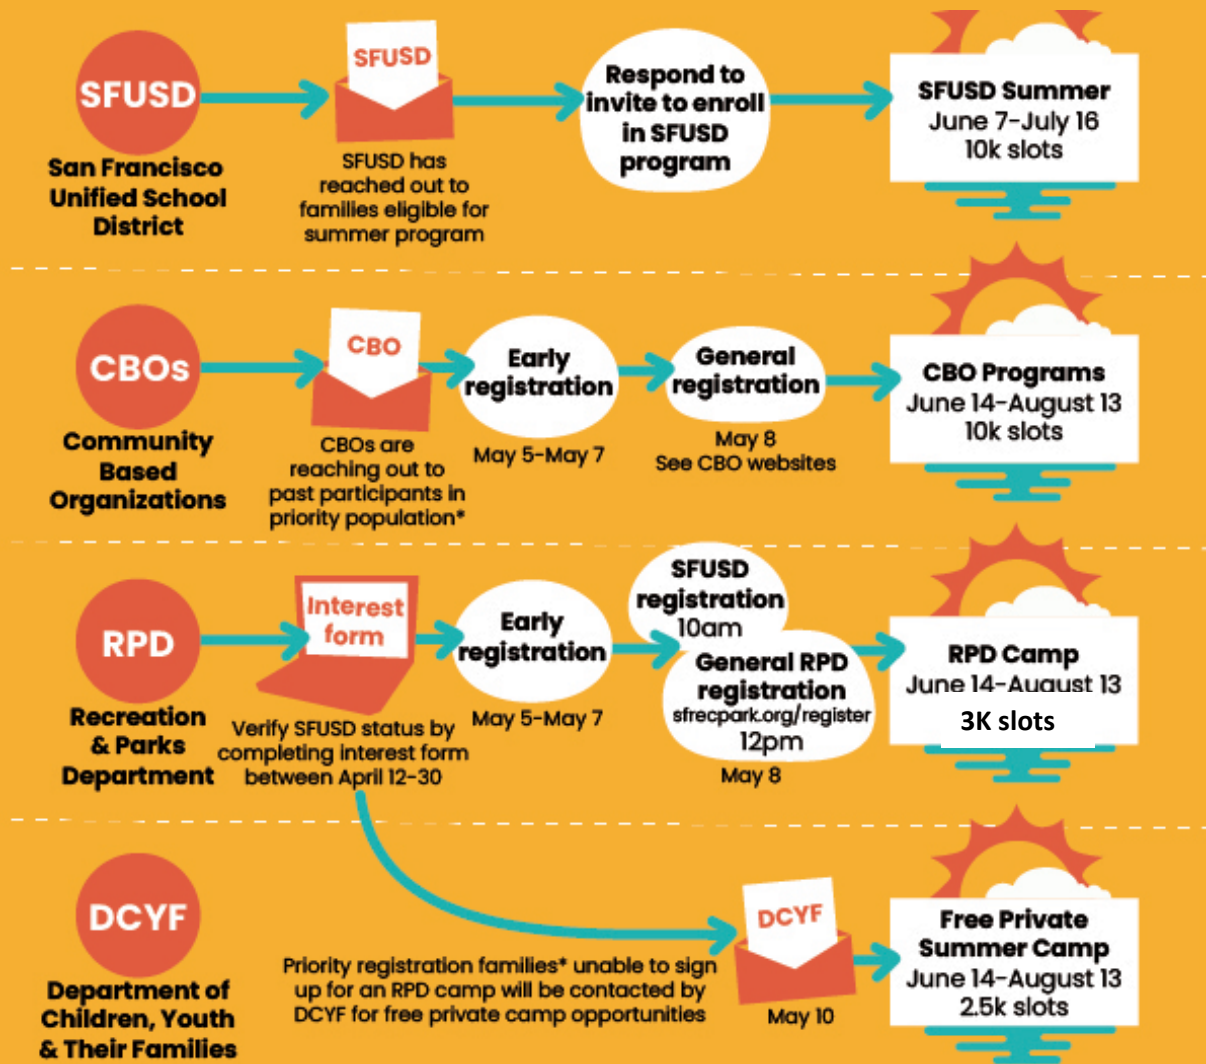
SFUSD
San Francisco Unified School District

SFUSD
SFUSD has reached out to families eligible for summer program

Respond to invite to enroll in SFUSD program

SFUSD Summer
June 7-July 16
10k slots

CBOs
Community Based Organizations

CBO
CBOs are reaching out to past participants in priority population*

Early registration
May 5-May 7

General registration
May 8
See CBO websites

CBO Programs
June 14-August 13
10k slots

RPD
Recreation & Parks Department

Interest form
Verify SFUSD status by completing interest form between April 12-30

Early registration
May 5-May 7

SFUSD registration
10am

General RPD registration
sfrecpark.org/register
12pm
May 8

RPD Camp
June 14-August 13
3K slots

DCYF
Department of Children, Youth & Their Families

Priority registration families* unable to sign up for an RPD camp will be contacted by DCYF for free private camp opportunities

DCYF
May 10

Free Private Summer Camp
June 14-August 13
2.5k slots